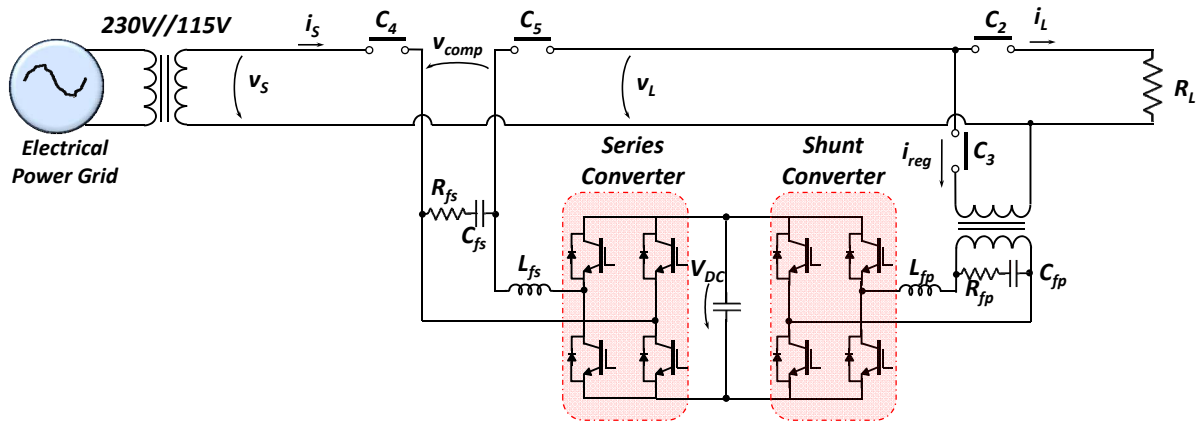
230V//115V
$i_S$
$C_4$
$v_{comp}$
$C_5$
$C_2$
$i_L$
$v_S$
$v_L$
$R_L$
Electrical Power Grid
Series Converter
Shunt Converter
$i_{reg}$
$C_3$
$R_{fs}$
$C_{fs}$
$L_{fs}$
$V_{DC}$
$L_{fp}$
$R_{fp}$
$C_{fp}$